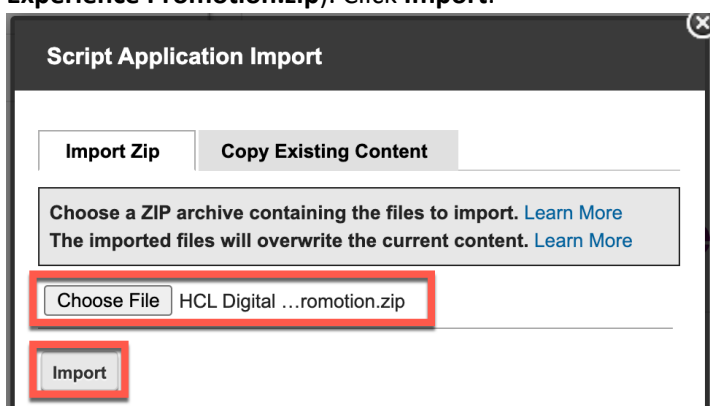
Experience Promotion.zip). Click Import.

Script Application Import

Import Zip | Copy Existing Content

Choose a ZIP archive containing the files to import. Learn More
The imported files will overwrite the current content. Learn More

Choose File HCL Digital …romotion.zip

Import